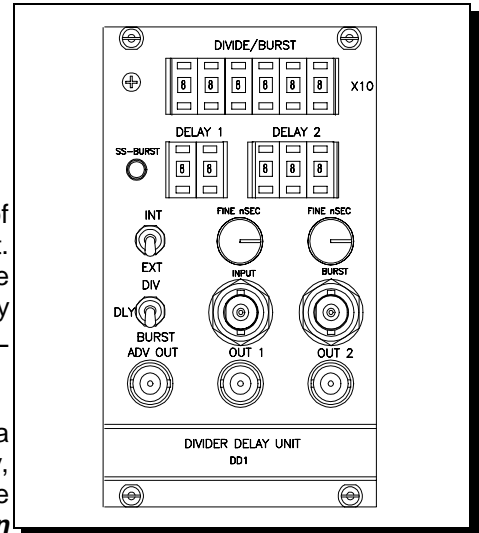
DIVIDE/BURST

8 8 8 8 8 8

X10

DELAY 1

DELAY 2

SS-BURST

8 8

8 8 8

INT

EXT

FINE nSEC

FINE nSEC

INPUT

BURST

DIV

DLY

BURST

ADV OUT

OUT 1

OUT 2

DIVIDER DELAY UNIT

DD1

f

.

e

y

a

,

e

n